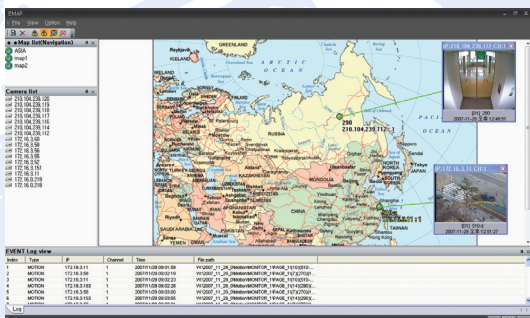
EMAP

File View Option Help

eMap list(Navigation)
ASIA
map1
map2

Camera list
210.104.239.120
210.104.239.119
210.104.239.118
210.104.239.117
210.104.239.116
210.104.239.114
210.104.239.112
172.16.3.60
172.16.3.58
172.16.3.56
172.16.3.55
172.16.3.57
172.16.3.150
172.16.3.11
172.16.0.219
172.16.0.218

GREENLAND
ICELAND
ARCTIC OCEAN
PACIFIC
CHINA
INDIA

290
210.104.239.112 : 1

172.16.3.11 : 1

IP:210.104.239.112 CH:1
[CH] 290
2007-11-29 오후 12:48:50

IP:172.16.3.11 CH:1
[CH] 510-3
2007-11-29 오후 12:31:27

EVENT Log view

| Index | Type | IP | Channel | Time | File path |
|---|---|---|---|---|---|
| 1 | MOTION | 172.16.3.11 | 1 | 2007/11/29 09:01:59 | W:\2007_11_29_09\Motion\MONITOR_1\PAGE_1\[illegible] |
| 2 | MOTION | 172.16.3.58 | 1 | 2007/11/29 09:02:00 | W:\2007_11_29_09\Motion\MONITOR_1\PAGE_1\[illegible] |
| 3 | MOTION | 172.16.3.11 | 1 | 2007/11/29 09:02:23 | W:\2007_11_29_09\Motion\MONITOR_1\PAGE_1\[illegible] |
| 4 | MOTION | 172.16.3.153 | 1 | 2007/11/29 09:02:29 | W:\2007_11_29_09\Motion\MONITOR_1\PAGE_1\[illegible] |
| 5 | MOTION | 172.16.3.58 | 1 | 2007/11/29 09:03:00 | W:\2007_11_29_09\Motion\MONITOR_1\PAGE_1\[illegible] |
| 6 | MOTION | 172.16.3.153 | 1 | 2007/11/29 09:03:05 | W:\2007_11_29_09\Motion\MONITOR_1\PAGE_1\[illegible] |

Log